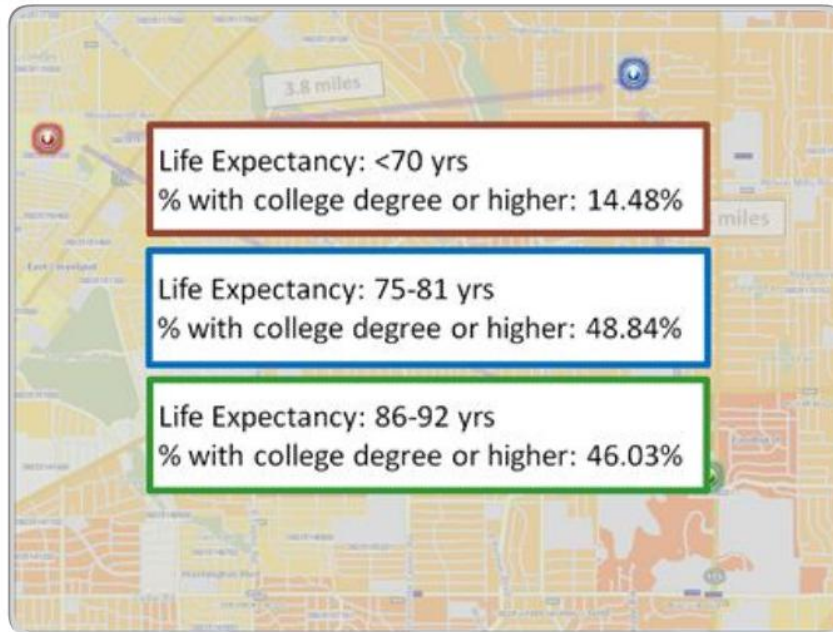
3.8 miles

miles

Life Expectancy: <70 yrs
% with college degree or higher: 14.48%

Life Expectancy: 75-81 yrs
% with college degree or higher: 48.84%

Life Expectancy: 86-92 yrs
% with college degree or higher: 46.03%